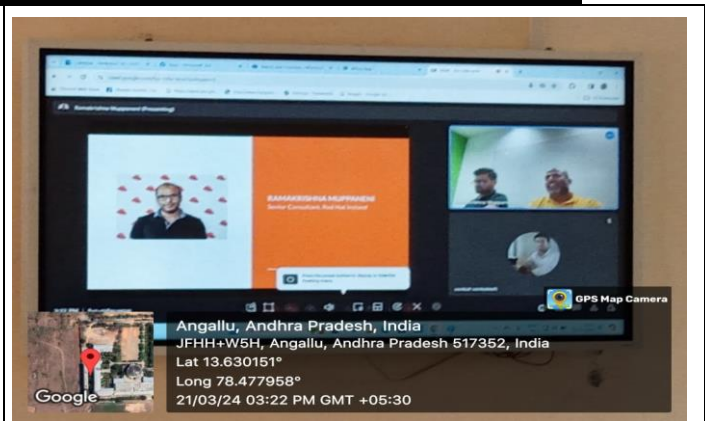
Ramakrishna Muppaneni (Presenting)

RAMAKRISHNA MUPPANENI
Senior Consultant, Red Hat Ireland

GPS Map Camera

Angallu, Andhra Pradesh, India
JFHH+W5H, Angallu, Andhra Pradesh 517352, India
Lat 13.630151°
Long 78.477958°
21/03/24 03:22 PM GMT +05:30

Google